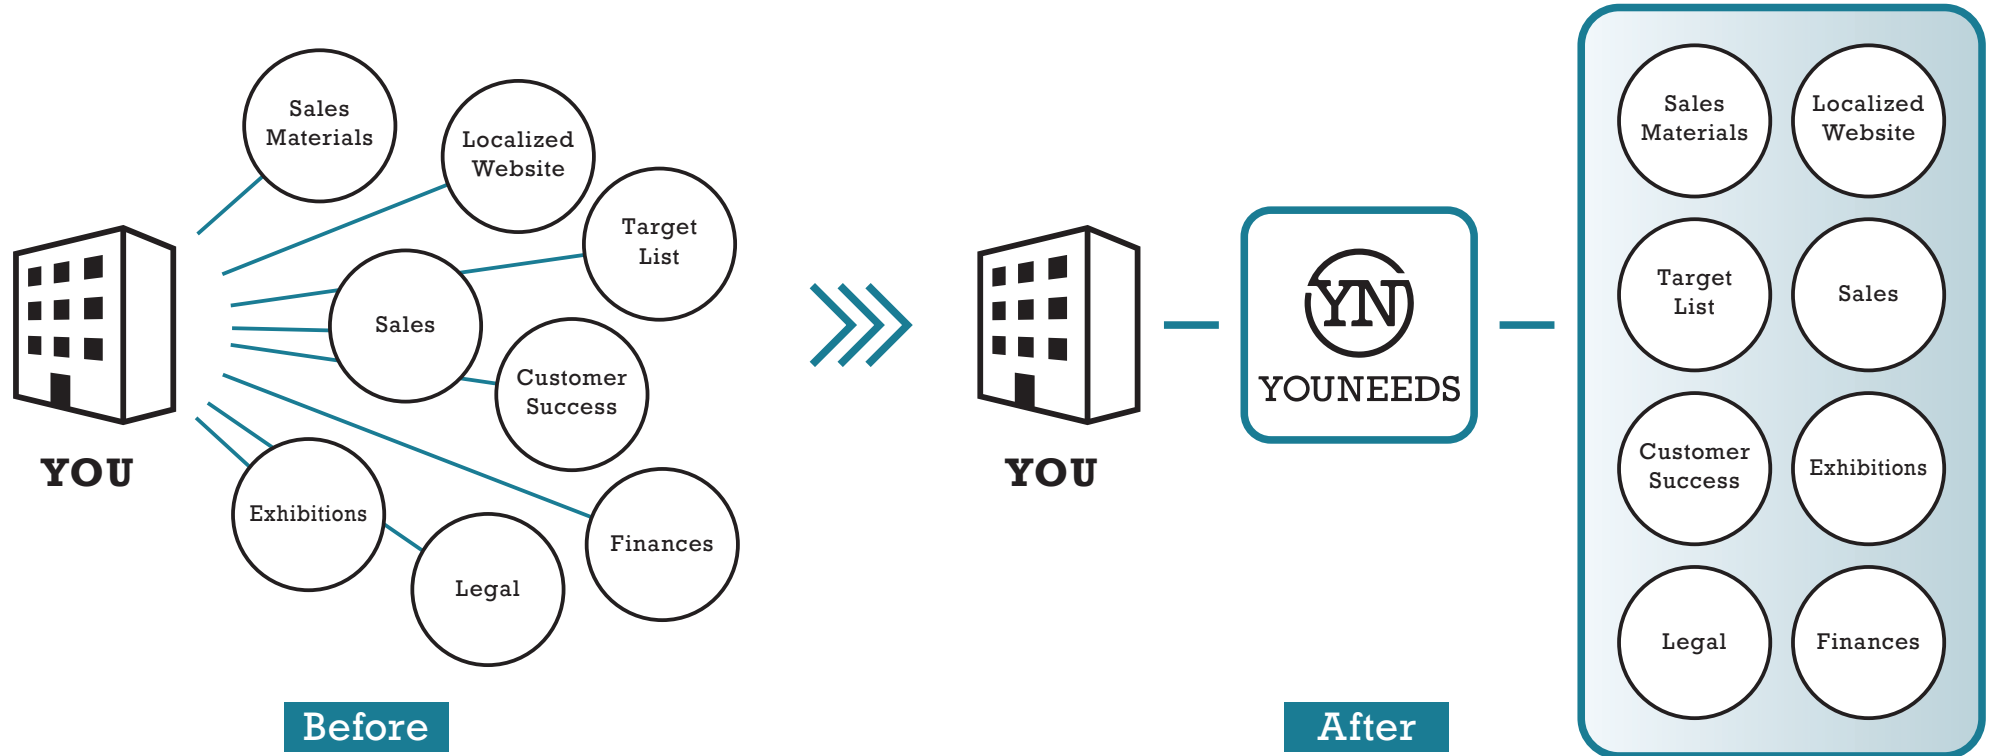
Sales Materials

Localized Website

Target List

Sales

Customer Success

Exhibitions

Legal

Finances

YOU

Before

YOU

YN

YOUNEEDS

Sales Materials

Localized Website

Target List

Sales

Customer Success

Exhibitions

Legal

Finances

After